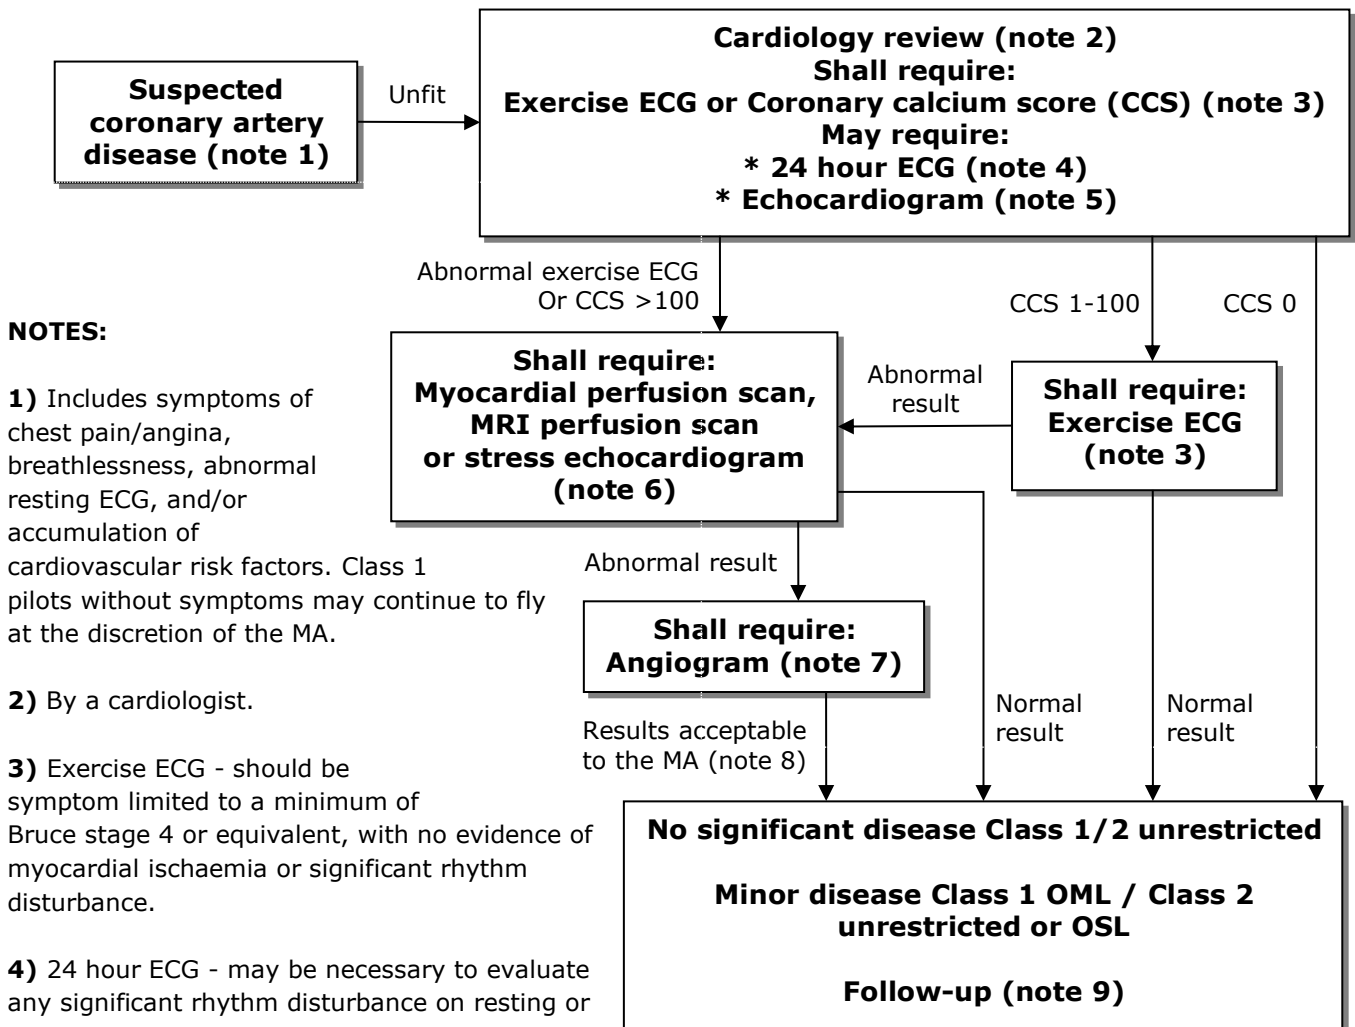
Suspected coronary artery disease (note 1)

Unfit

Cardiology review (note 2)
Shall require:
Exercise ECG or Coronary calcium score (CCS) (note 3)
May require:
* 24 hour ECG (note 4)
* Echocardiogram (note 5)

Abnormal exercise ECG Or CCS >100

CCS 1-100

CCS 0

Shall require:
Myocardial perfusion scan, MRI perfusion scan or stress echocardiogram (note 6)

Abnormal result

Shall require:
Exercise ECG (note 3)

Abnormal result

Shall require:
Angiogram (note 7)

Results acceptable to the MA (note 8)

Normal result

Normal result

No significant disease Class 1/2 unrestricted

Minor disease Class 1 OML / Class 2 unrestricted or OSL

Follow-up (note 9)

NOTES:

1) Includes symptoms of chest pain/angina, breathlessness, abnormal resting ECG, and/or accumulation of cardiovascular risk factors. Class 1 pilots without symptoms may continue to fly at the discretion of the MA.

2) By a cardiologist.

3) Exercise ECG - should be symptom limited to a minimum of Bruce stage 4 or equivalent, with no evidence of myocardial ischaemia or significant rhythm disturbance.

4) 24 hour ECG - may be necessary to evaluate any significant rhythm disturbance on resting or